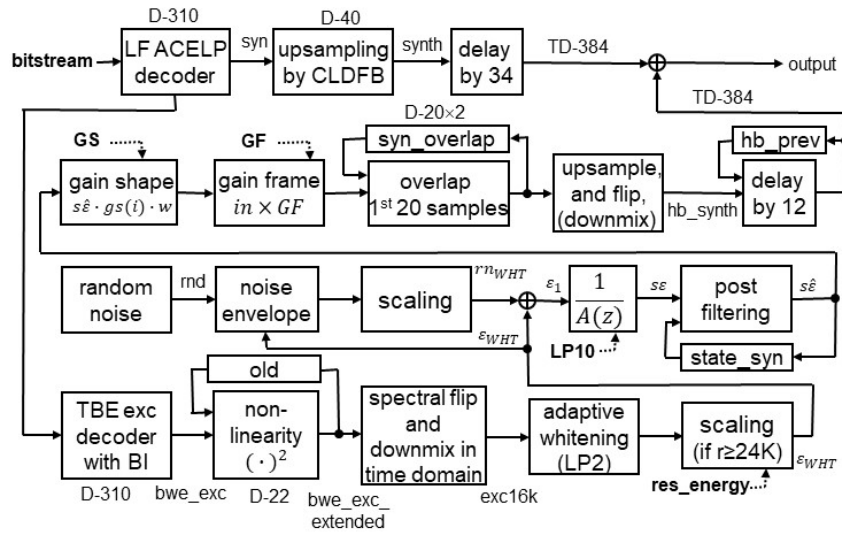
D-310

bitstream

LF ACELP decoder

syn

D-40

upsampling by CLDFB

synth

delay by 34

TD-384

output

TD-384

D-20×2

GS

GF

syn_overlap

hb_prev

gain shape

$s\hat{\varepsilon} \cdot gs(i) \cdot w$

gain frame

$in \times GF$

overlap

1$^{st}$ 20 samples

upsample, and flip, (downmix)

hb_synth

delay by 12

random noise

rnd

noise envelope

scaling

$rn_{WHT}$

$\varepsilon_1$

$\frac{1}{A(z)}$

$s\varepsilon$

post filtering

$s\hat{\varepsilon}$

$\varepsilon_{WHT}$

LP10

state_syn

old

TBE exc decoder with BI

non-linearity

$(\cdot)^2$

spectral flip and downmix in time domain

adaptive whitening (LP2)

scaling (if r≥24K)

$\varepsilon_{WHT}$

D-310

bwe_exc

D-22

bwe_exc_ extended

exc16k

res_energy